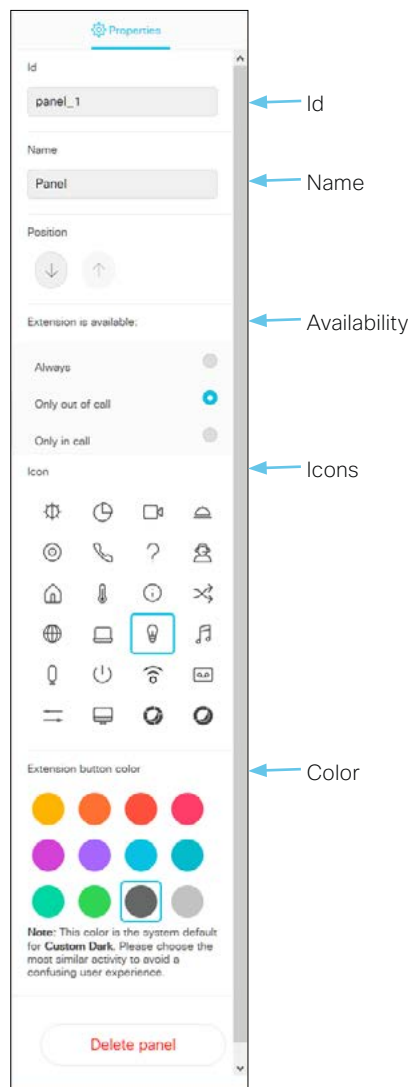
Properties

Id

panel_1

Name

Panel

Position

Extension is available:

Always

Only out of call

Only in call

Icon

Extension button color

**Note:** This color is the system default for **Custom Dark**. Please choose the most similar activity to avoid a confusing user experience.

Delete panel

Id

Name

Availability

Icons

Color